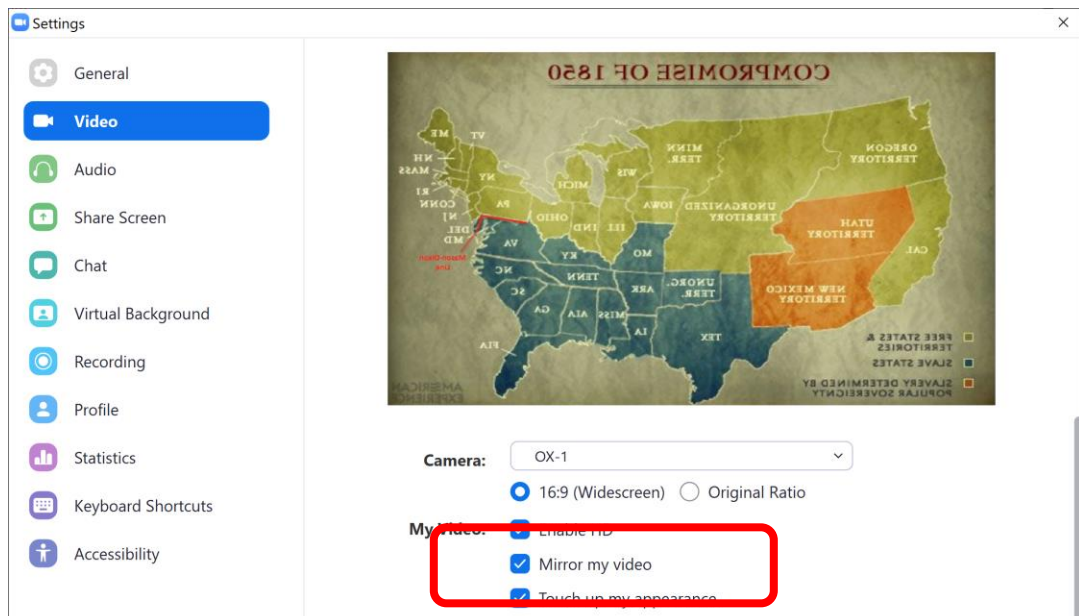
Settings

General
Video
Audio
Share Screen
Chat
Virtual Background
Recording
Profile
Statistics
Keyboard Shortcuts
Accessibility

COMPROMISE OF 1850

ME
VT
NH
MASS
RI
CONN
NY
PA
NJ
DEL
MD
Mason-Dixon Line
VA
NC
SC
GA
FLA
ALA
MISS
LA
TENN
KY
OHIO
IND
ILL
MICH
WIS
MINN TERR.
IOWA
MO
ARK
TEX
UNORG. TERR.
UNORGANIZED TERRITORY
OREGON TERRITORY
UTAH TERRITORY
NEW MEXICO TERRITORY
CAL
FREE STATES & TERRITORIES
SLAVE STATES
SLAVERY DETERMINED BY POPULAR SOVEREIGNTY
AMERICAN EXPERIENCE

Camera: OX-1
16:9 (Widescreen) Original Ratio
My Video: Enable HD
Mirror my video
Touch up my appearance